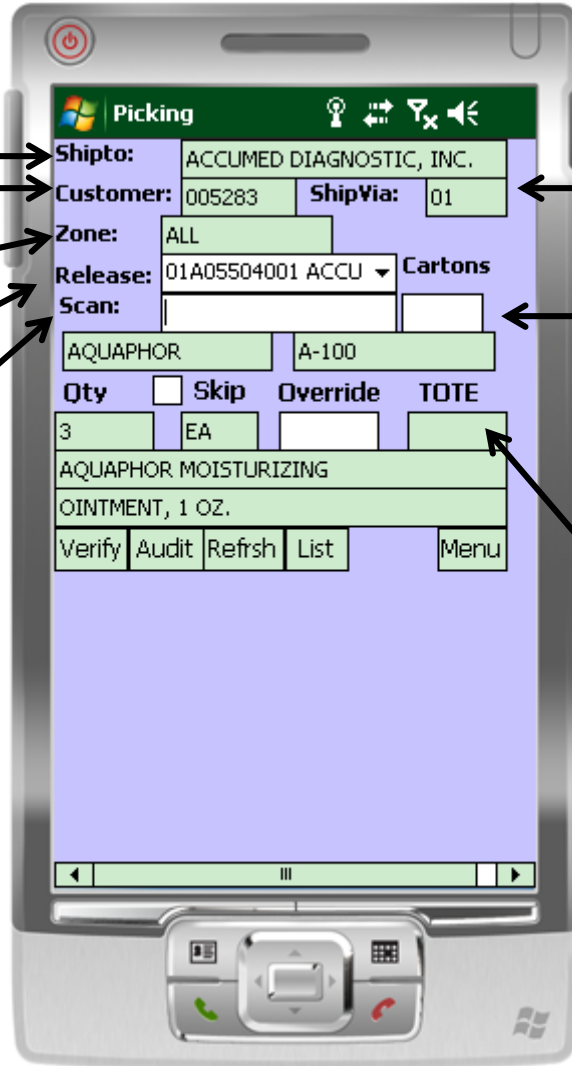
Picking

Shipto: ACCUMED DIAGNOSTIC, INC.
Customer: 005283 ShipVia: 01
Zone: ALL
Release: 01A05504001 ACCU Cartons
Scan:
AQUAPHOR A-100
Qty Skip Override TOTE
3 EA
AQUAPHOR MOISTURIZING
OINTMENT, 1 OZ.
Verify Audit Refrsh List Menu